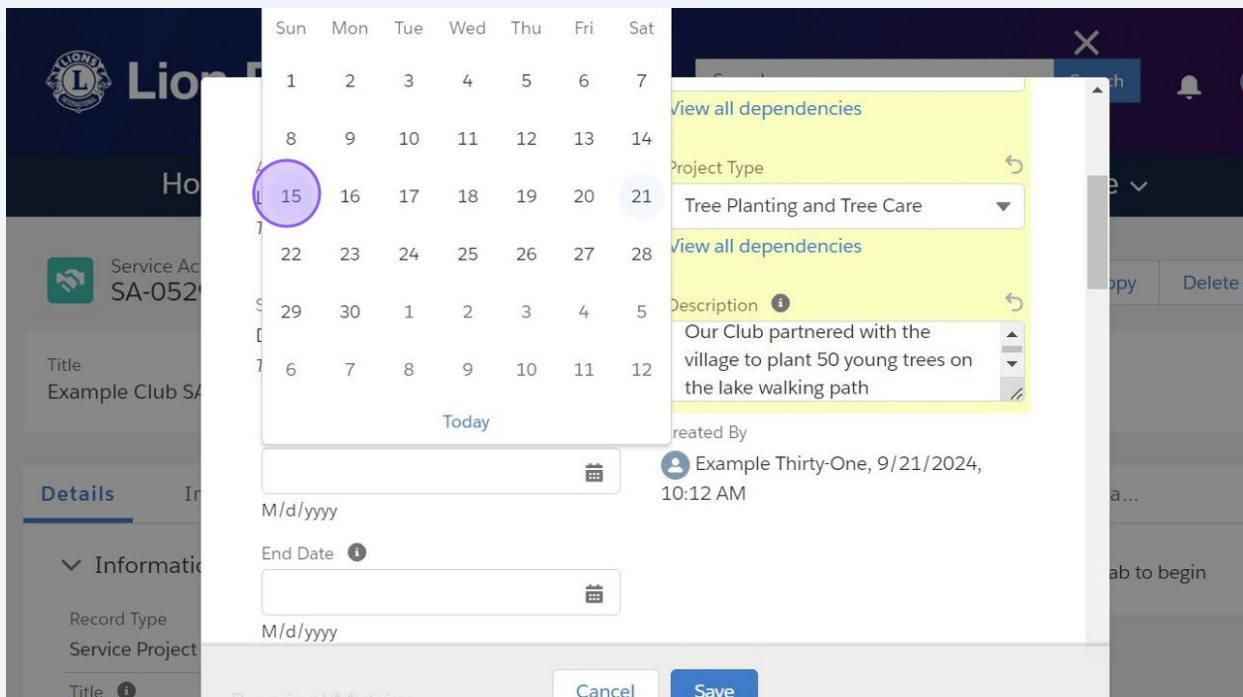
| Sun | Mon | Tue | Wed | Thu | Fri | Sat |
|---|---|---|---|---|---|---|
| 1 | 2 | 3 | 4 | 5 | 6 | 7 |
| 8 | 9 | 10 | 11 | 12 | 13 | 14 |
| 15 | 16 | 17 | 18 | 19 | 20 | 21 |
| 22 | 23 | 24 | 25 | 26 | 27 | 28 |
| 29 | 30 | 1 | 2 | 3 | 4 | 5 |
| 6 | 7 | 8 | 9 | 10 | 11 | 12 |

Today

Lio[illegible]

Ho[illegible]

Service Ac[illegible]
SA-052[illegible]

Title
Example Club SA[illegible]

Details I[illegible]

Informati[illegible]

Record Type
Service Project

Title

M/d/yyyy

End Date

M/d/yyyy

View all dependencies

Project Type
Tree Planting and Tree Care

View all dependencies

Description
Our Club partnered with the village to plant 50 young trees on the lake walking path

reated By
Example Thirty-One, 9/21/2024, 10:12 AM

S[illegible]ch

e

opy Delete

a...

ab to begin

Cancel Save